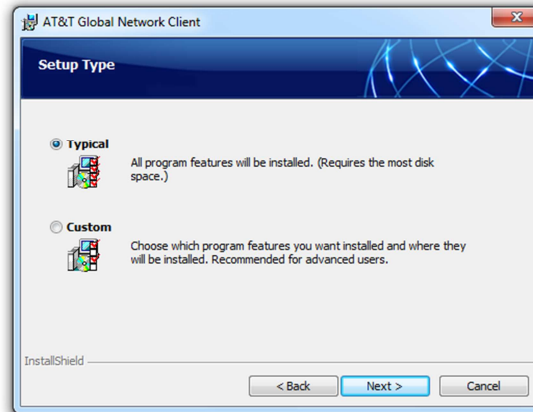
AT&T Global Network Client

Setup Type

Typical

All program features will be installed. (Requires the most disk space.)

Custom

Choose which program features you want installed and where they will be installed. Recommended for advanced users.

InstallShield

< Back

Next >

Cancel